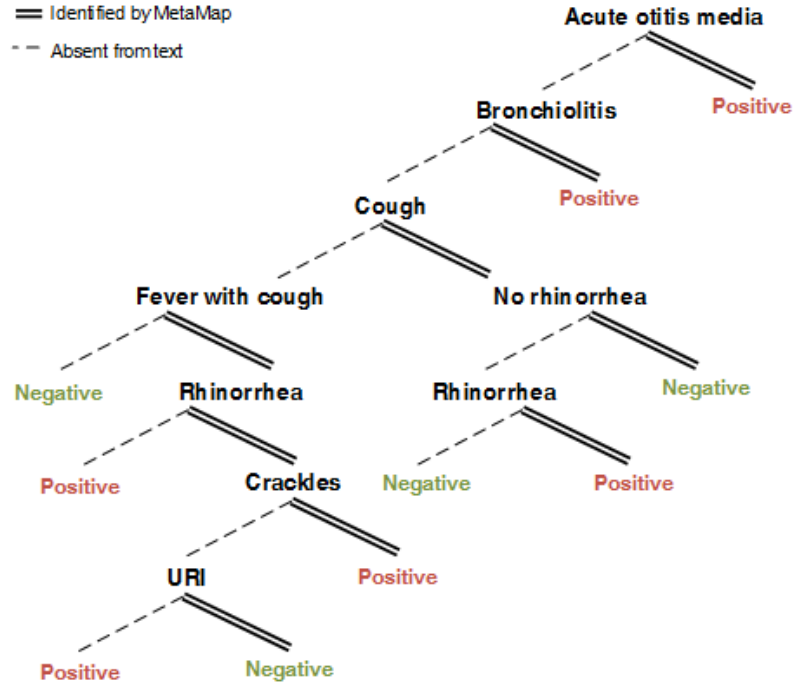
Identified by MetaMap
Absent from text

Acute otitis media
Positive
Bronchiolitis
Positive
Cough
Fever with cough
No rhinorrhea
Negative
Rhinorrhea
Rhinorrhea
Negative
Positive
Crackles
Negative
Positive
URI
Positive
Positive
Negative